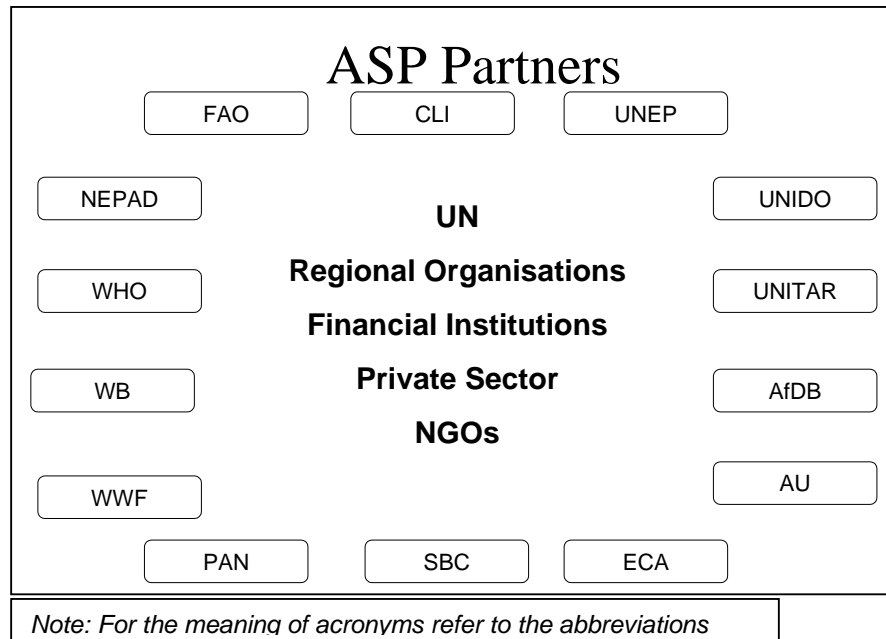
ASP Partners

FAO

CLI

UNEP

NEPAD

UNIDO

UN

Regional Organisations

Financial Institutions

Private Sector

NGOs

WHO

UNITAR

WB

AfDB

WWF

AU

PAN

SBC

ECA

Note: For the meaning of acronyms refer to the abbreviations